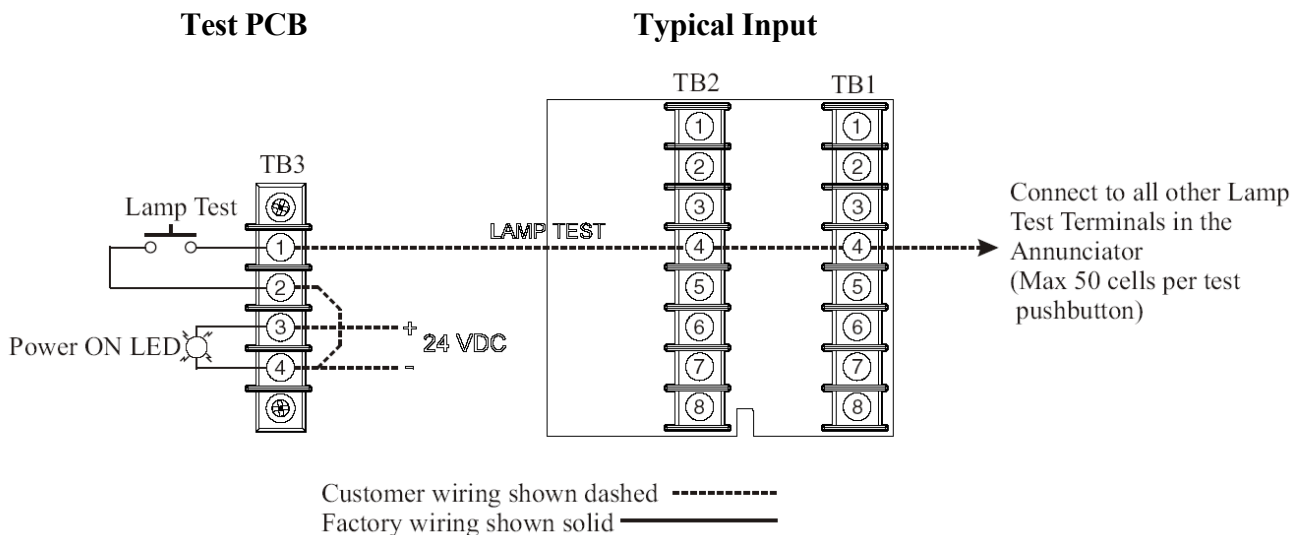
Test PCB

Typical Input

TB2

TB1

TB3

Lamp Test

1
2
3
4

Power ON LED

LAMP TEST

+ 24 VDC
-

1
2
3
4
5
6
7
8

1
2
3
4
5
6
7
8

Connect to all other Lamp Test Terminals in the Annunciator (Max 50 cells per test pushbutton)

Customer wiring shown dashed
Factory wiring shown solid